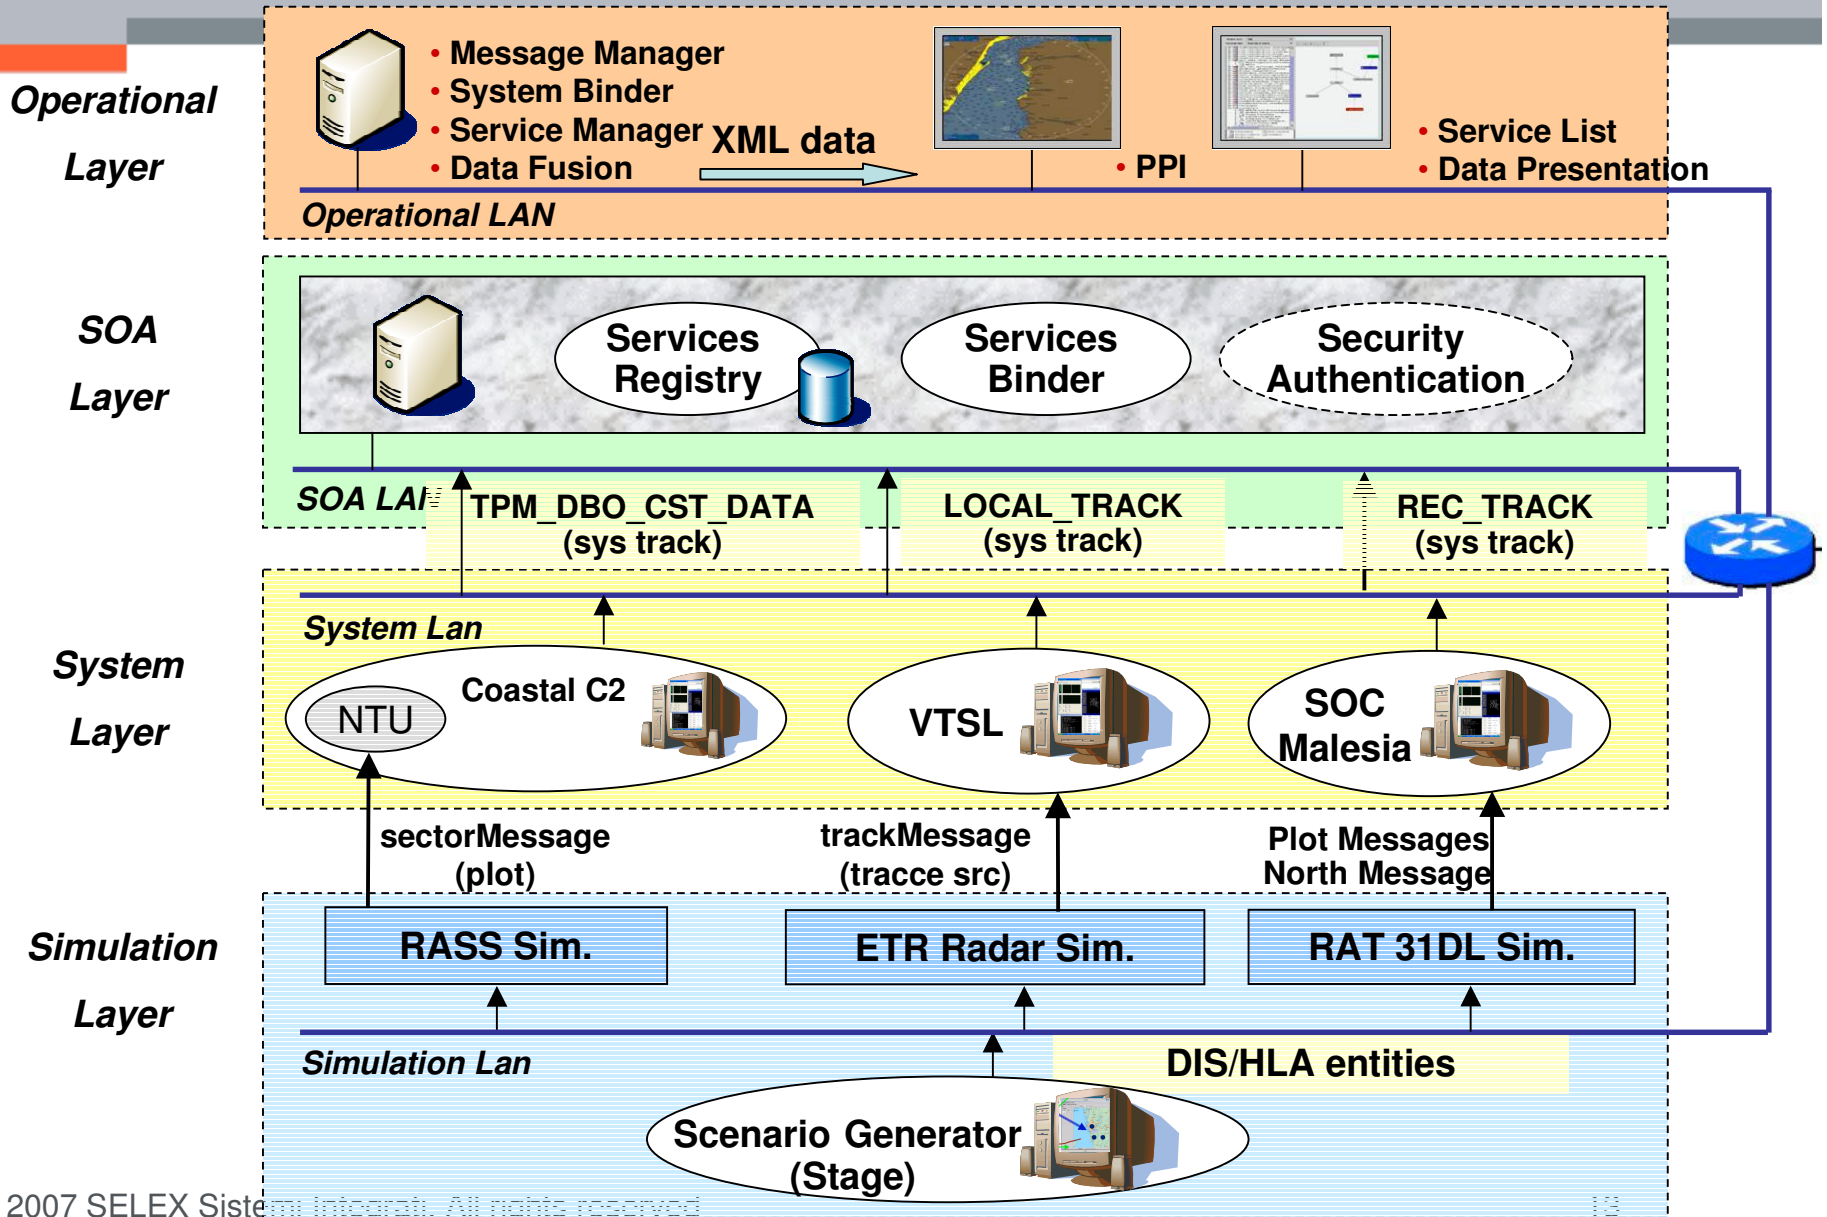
Operational Layer

• Message Manager
• System Binder
• Service Manager
• Data Fusion

XML data

• PPI

• Service List
• Data Presentation

Operational LAN

SOA Layer

Services Registry

Services Binder

Security Authentication

SOA LAN

TPM_DBO_CST_DATA (sys track)

LOCAL_TRACK (sys track)

REC_TRACK (sys track)

System Layer

System Lan

NTU

Coastal C2

VTSL

SOC Malesia

sectorMessage (plot)

trackMessage (tracce src)

Plot Messages North Message

Simulation Layer

RASS Sim.

ETR Radar Sim.

RAT 31DL Sim.

Simulation Lan

DIS/HLA entities

Scenario Generator (Stage)

2007 SELEX Sistemi Integrati. All rights reserved

13